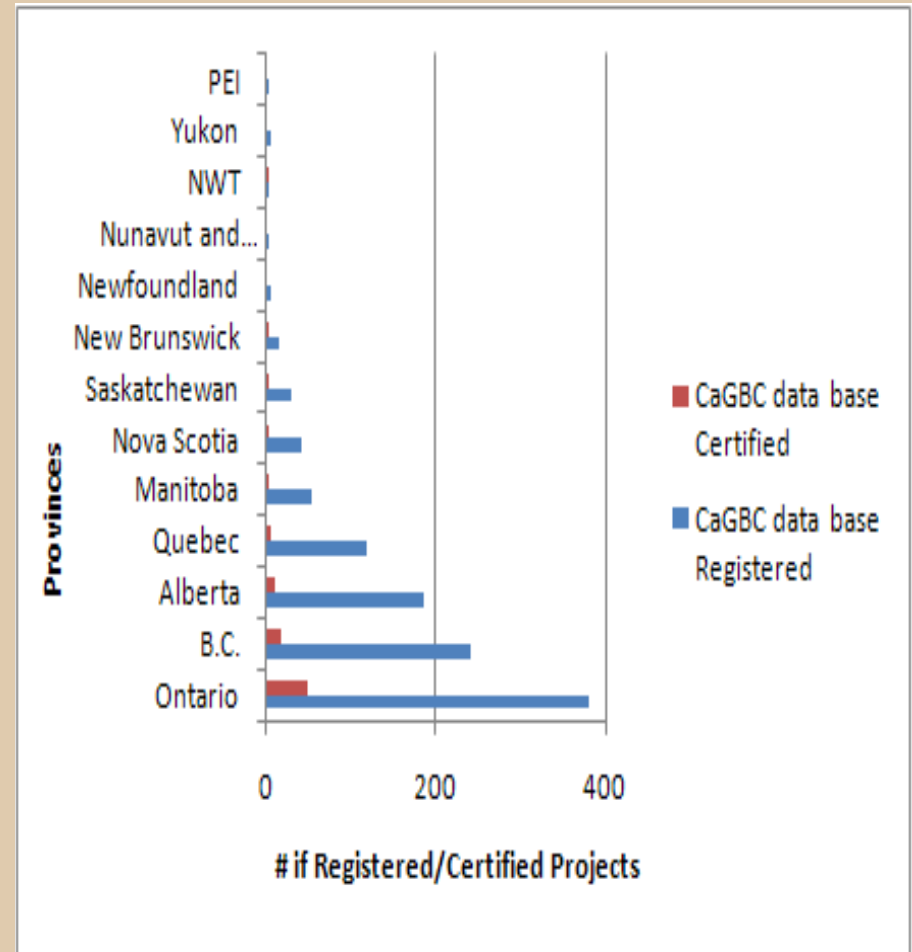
PEI
Yukon
NWT
Nunavut and...
Newfoundland
New Brunswick
Saskatchewan
Nova Scotia
Manitoba
Quebec
Alberta
B.C.
Ontario

Provinces

CaGBC data base Certified
CaGBC data base Registered

0
200
400

# if Registered/Certified Projects